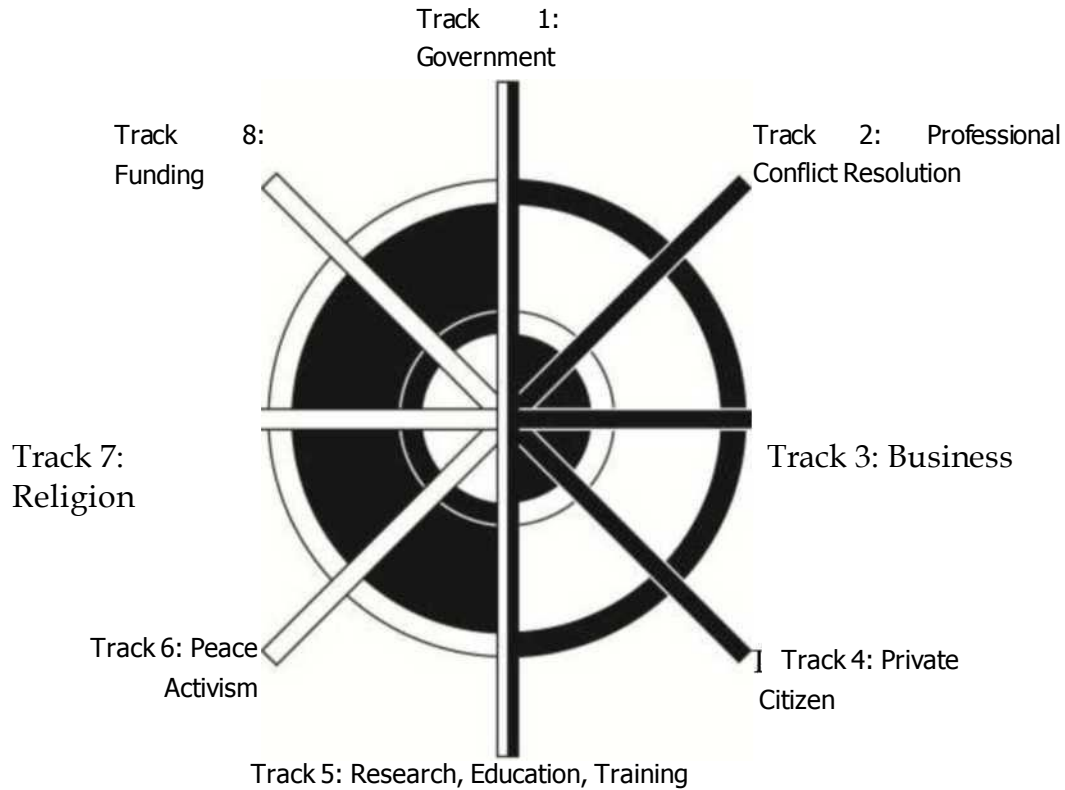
Track 1: Government

Track 8: Funding

Track 2: Professional Conflict Resolution

Track 7: Religion

Track 3: Business

Track 6: Peace Activism

Track 4: Private Citizen

Track 5: Research, Education, Training